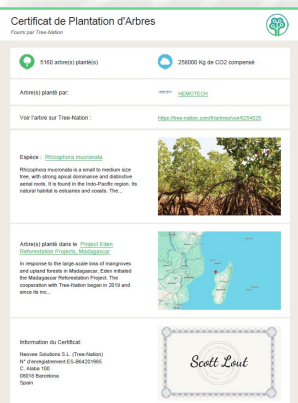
Certificat de Plantation d'Arbres

Fourni par Tree-Nation

5160 arbre(s) planté(s)

258000 Kg de CO2 compensé

Arbre(s) planté par:

HEMOTECH

Voir l'arbre sur Tree-Nation :

https://tree-nation.com/fr/arbres/voir/6254029

Espèce : Rhizophora mucronata

Rhizophora mucronata is a small to medium size tree, with strong apical dominance and distinctive aerial roots. It is found in the Indo-Pacific region. Its natural habitat is estuaries and coasts. The...

Arbre(s) planté dans le Project Eden Reforestation Projects, Madagascar

In response to the large-scale loss of mangroves and upland forests in Madagascar, Eden initiated the Madagascar Reforestation Project. The cooperation with Tree-Nation began in 2019 and since its inc...

Information du Certificat:

Neovee Solutions S.L. (Tree-Nation)
N° d'enregistrement ES-B64201965
C. Aldea 100
08016 Barcelona
Spain

Scott Lout